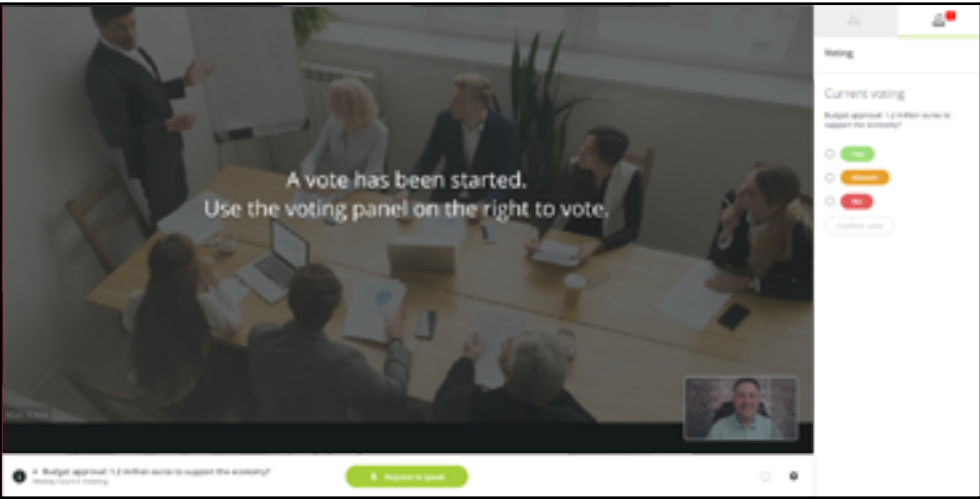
Voting

Current voting

Budget approval: 1.2 million euros to support the economy?

Yes

Abstain

No

Confirm vote

A vote has been started.
Use the voting panel on the right to vote.

1 Budget approval: 1.2 million euros to support the economy?
Weekly Council meeting

Request to speak